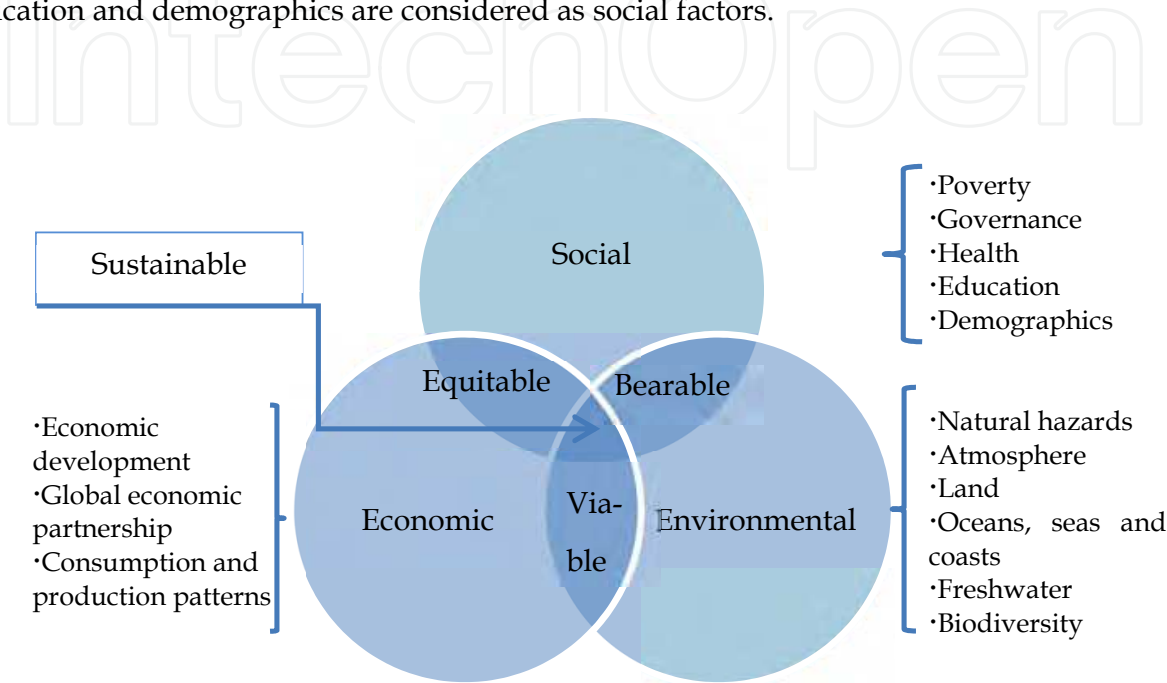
cation and demographics are considered as social factors.

intechopen

Sustainable

Social

·Poverty
·Governance
·Health
·Education
·Demographics

Equitable

Bearable

·Economic development
·Global economic partnership
·Consumption and production patterns

Economic

Via-ble

Environmental

·Natural hazards
·Atmosphere
·Land
·Oceans, seas and coasts
·Freshwater
·Biodiversity